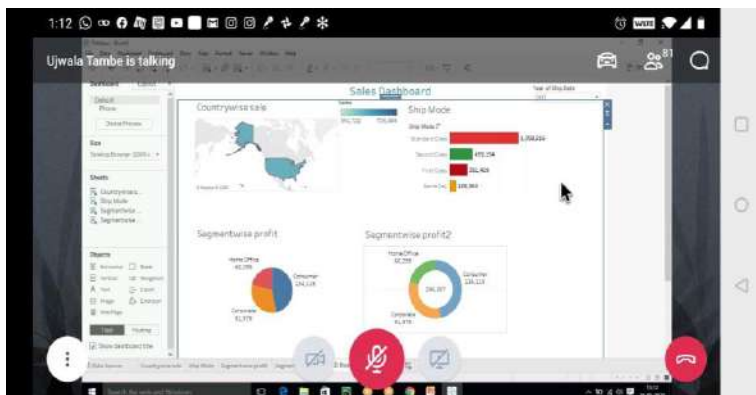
1:12
Ujwala Tambe is talking
81
Sales Dashboard
Countrywise sale
Ship Mode
Standard Class
Second Class
First Class
Same Day
Segmentwise profit
Segmentwise profit2
Home Office
Consumer
Corporate
Dashboard
Size
Sheets
Objects
Show dashboard title
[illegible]